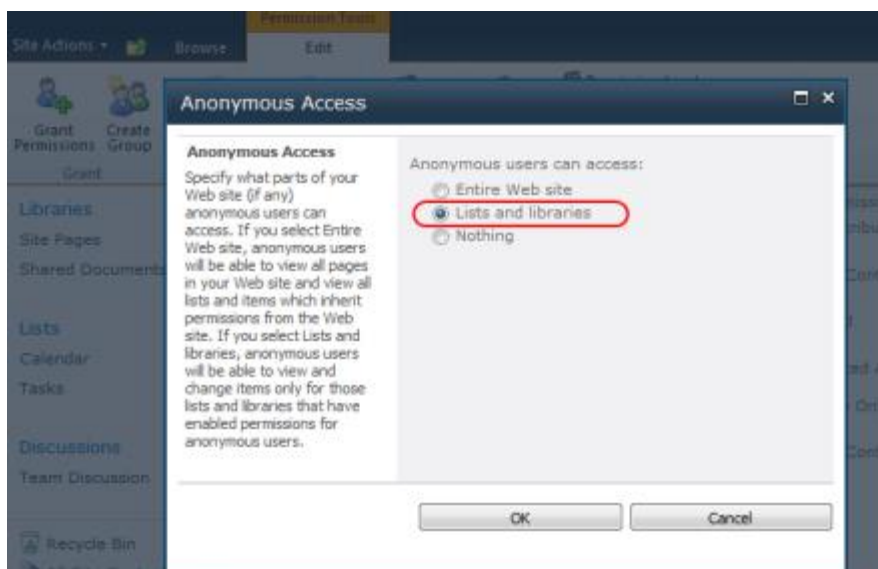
Permission Tools

Site Actions

Browse

Edit

Grant Permissions

Create Group

Grant

Libraries

Site Pages

Shared Documents

Lists

Calendar

Tasks

Discussions

Team Discussion

Recycle Bin

Anonymous Access

Anonymous Access

Specify what parts of your Web site (if any) anonymous users can access. If you select Entire Web site, anonymous users will be able to view all pages in your Web site and view all lists and items which inherit permissions from the Web site. If you select Lists and libraries, anonymous users will be able to view and change items only for those lists and libraries that have enabled permissions for anonymous users.

Anonymous users can access:

Entire Web site

Lists and libraries

Nothing

OK

Cancel